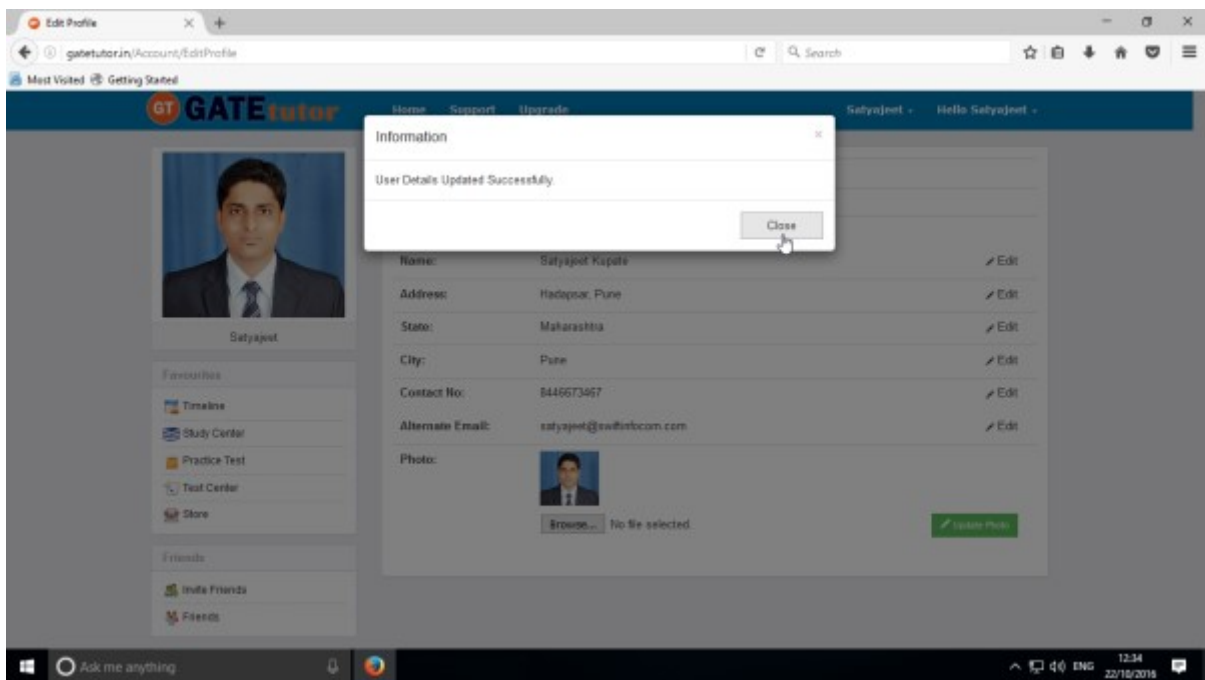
Edit Profile

gatetutor.in/Account/EditProfile

Search

Most Visited Getting Started

GT GATEtutor

Home Support Upgrade

Satyajeet Hello Satyajeet

Information

User Details Updated Successfully.

Close

Satyajeet

Favourites

Timeline

Study Center

Practice Test

Test Center

Store

Friends

Invite Friends

Friends

| | | |
|---|---|---|
| Name: | Satyajeet Kupate | Edit |
| Address: | Hadapsar, Pune | Edit |
| State: | Maharashtra | Edit |
| City: | Pune | Edit |
| Contact No: | 8446673467 | Edit |
| Alternate Email: | satyajeet@swiftinfocom.com | Edit |
| Photo: | | |

Browse... No file selected

Update Photo

Ask me anything

ENG 12:34 22/10/2016